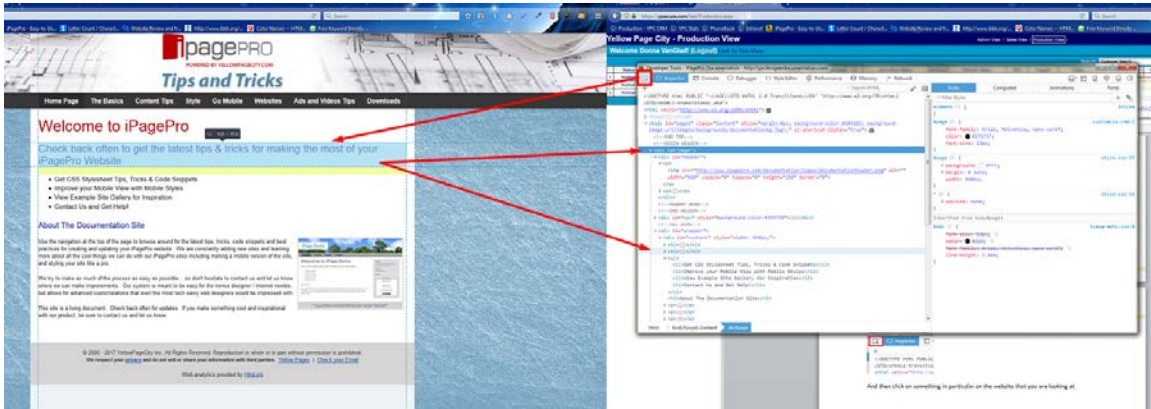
ipagePRO
POWERED BY YELLOWPAGECITY.COM
Tips and Tricks

Home Page The Basics Content Tips Style Go Mobile Websites Ads and Videos Tips Downloads

Welcome to iPagePro

Check back often to get the latest tips & tricks for making the most of your iPagePro Website

- Get CSS Stylesheet Tips, Tricks & Code Snippets
- Improve your Mobile View with Mobile Styles
- View Example Site Gallery for Inspiration
- Contact Us and Get Help!

About The Documentation Site

Use the navigation at the top of the page to browse around for the latest tips, tricks, code snippets and best practices for creating and updating your iPagePro website. We are constantly adding new sites and learning more about all the cool things we can do with our iPagePro sites including making a mobile version of the site, and styling your site like a pro.

We try to make as much of the process as easy as possible... so don't hesitate to contact us and let us know where we can make improvements. Our system is meant to be easy for the novice designer / internet newbie, but allows for advanced customizations that even the most tech savvy web designers would be impressed with.

This site is a living document. Check back often for updates. If you make something cool and inspirational with our product, be sure to contact us and let us know.

© 2006 - 2017 YellowPageCity.com. All Rights Reserved. Reproduction in whole or in part without permission is prohibited.
We respect your privacy and do not sell or share your information with third parties. Yellow Pages | Check your Email

Web analytics provided by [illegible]

Yellow Page City - Production View
Welcome Donna VanGladt (Logout)

Inspector Console Debugger Style Editor Performance Memory Network

Rules Computed Animations Fonts

And then click on something in particular on the website that you are looking at.